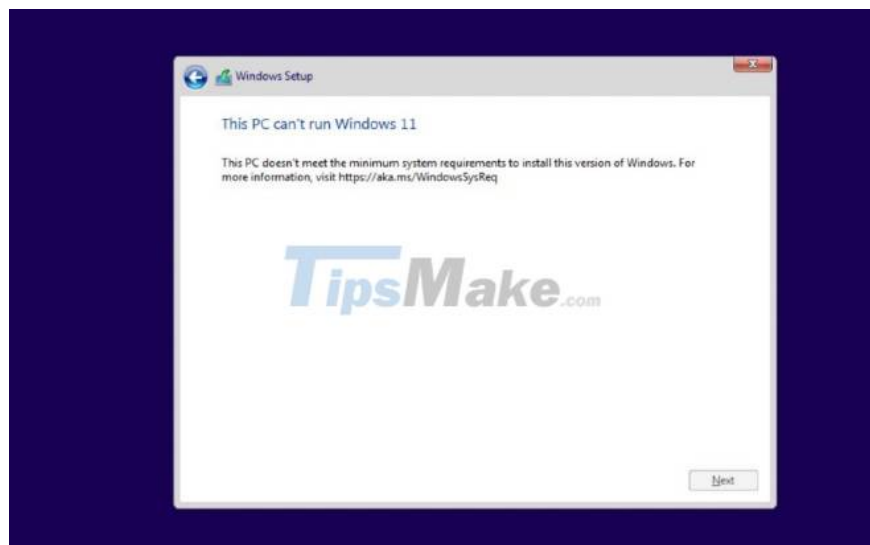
Windows Setup

This PC can't run Windows 11

This PC doesn't meet the minimum system requirements to install this version of Windows. For more information, visit https://aka.ms/WindowsSysReq

TipsMake.com

Next